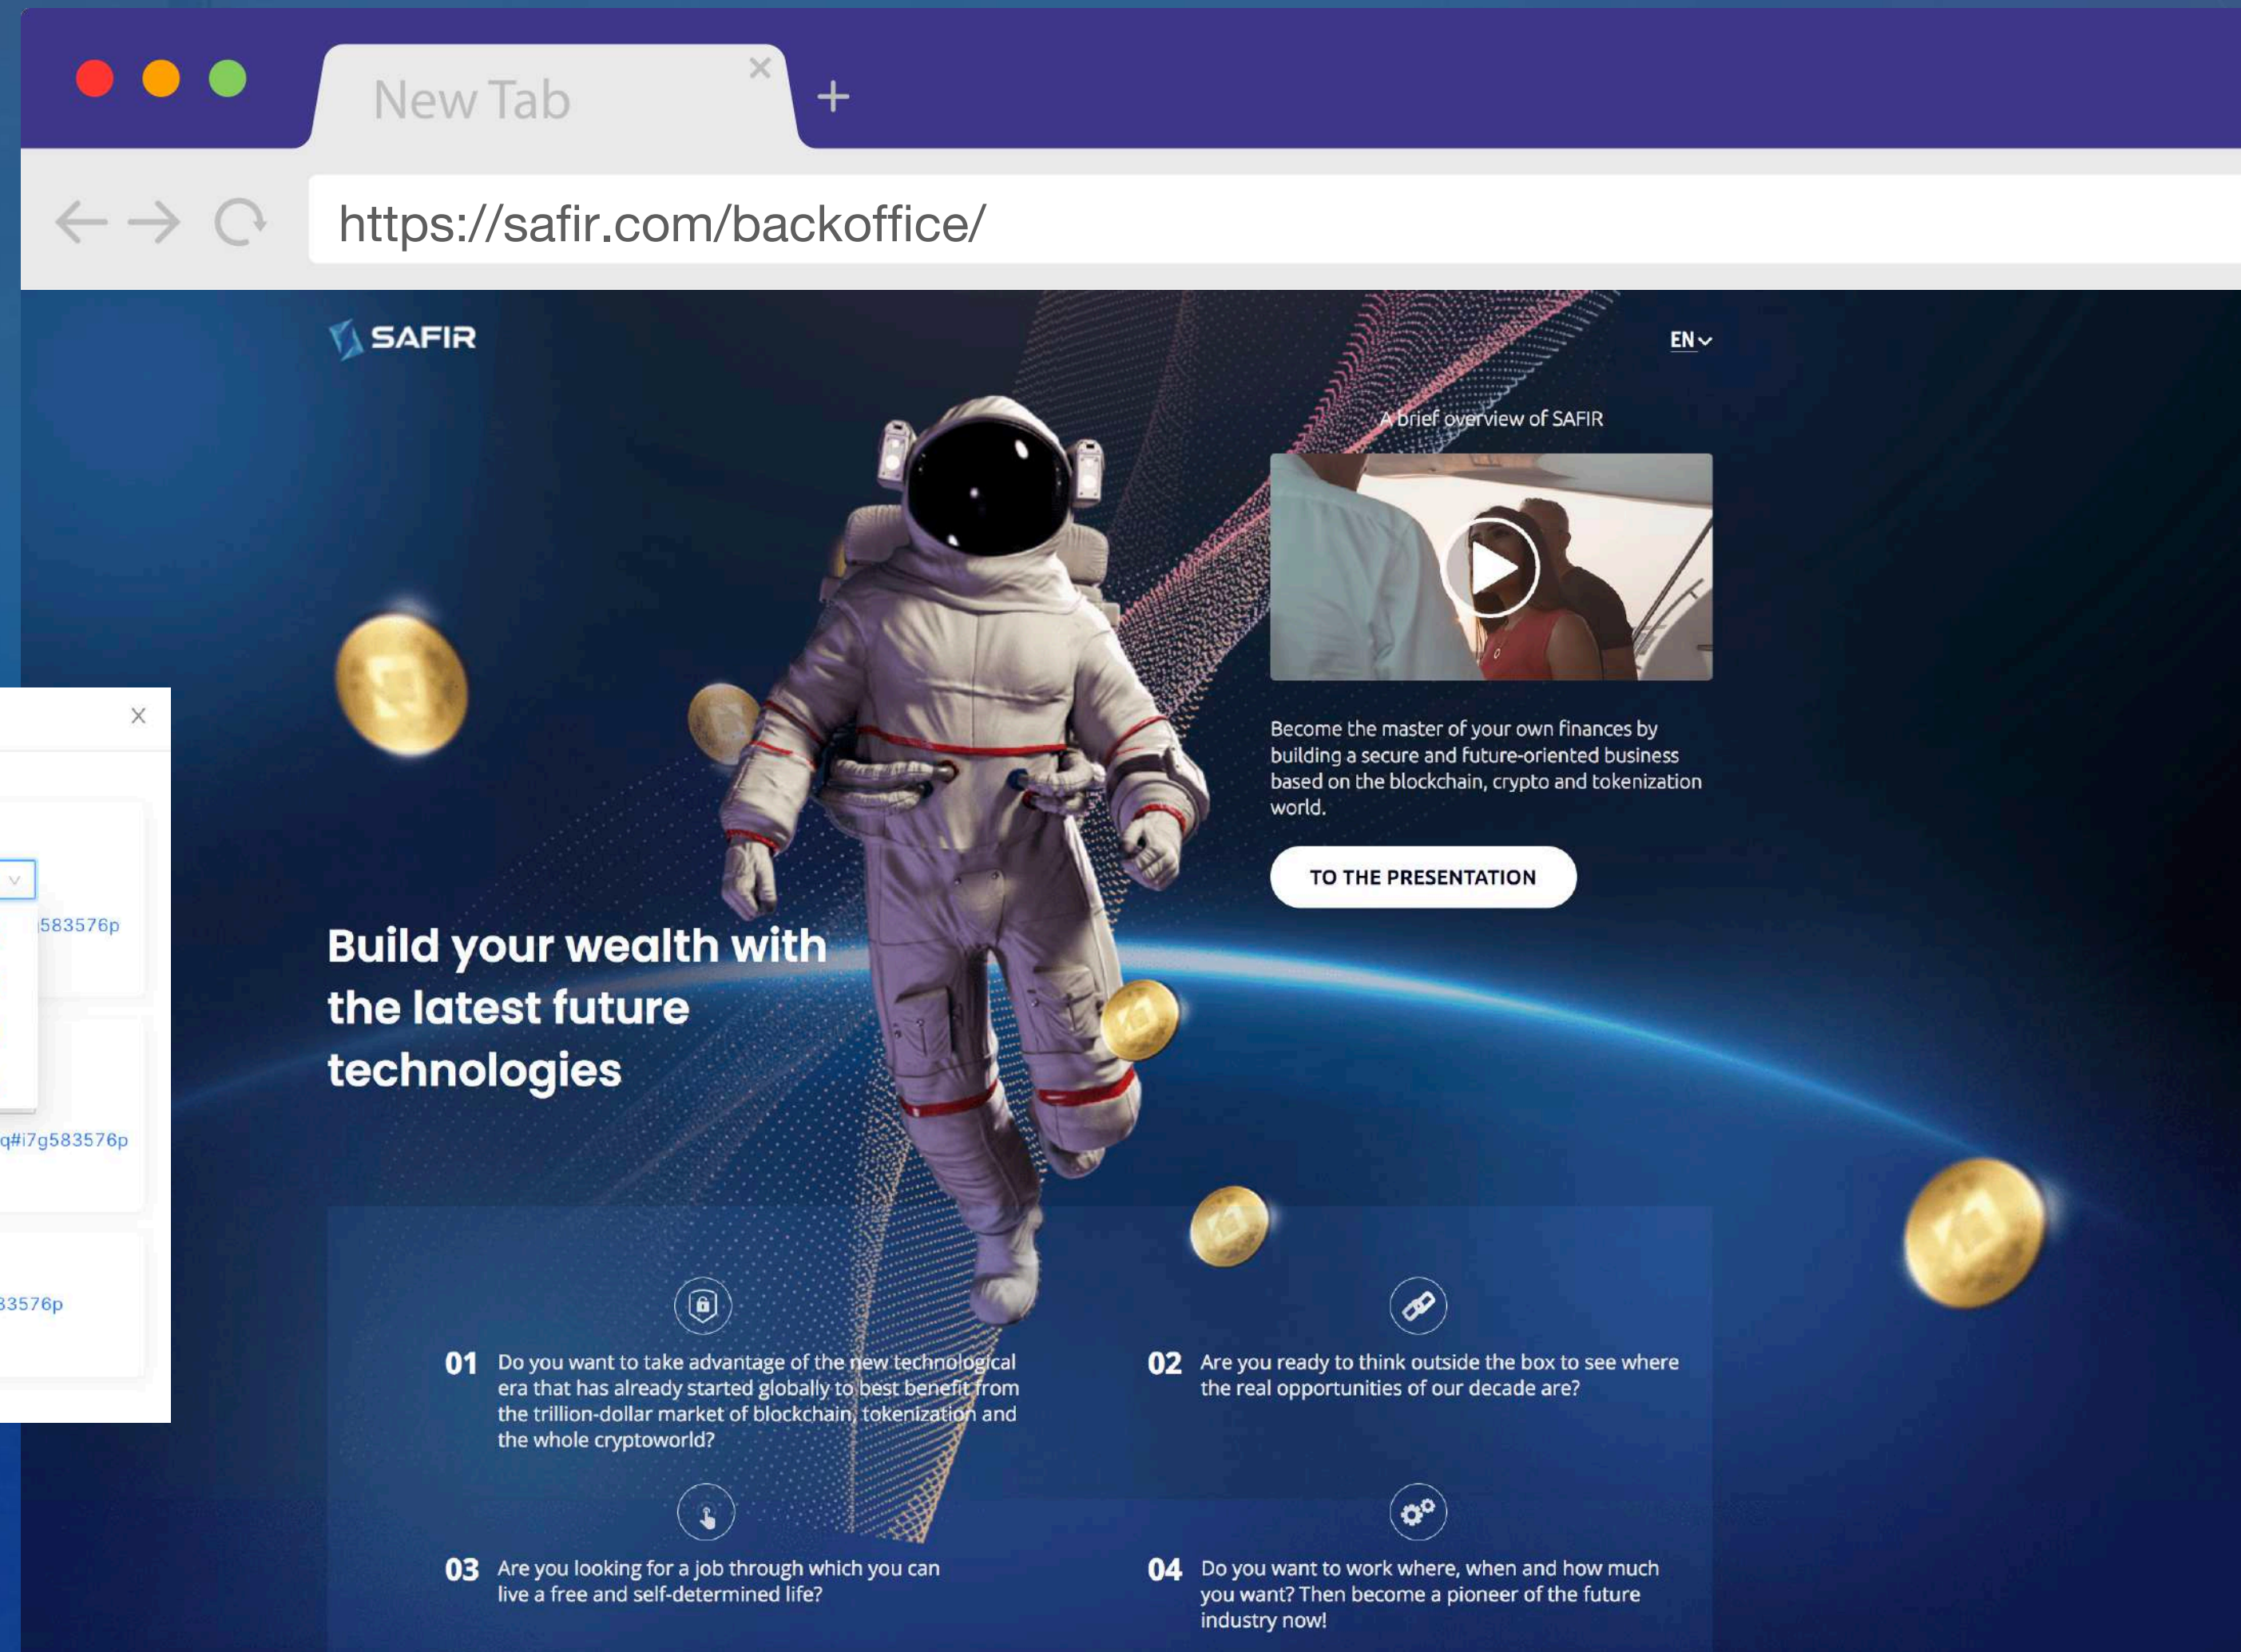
New Tab

https://safir.com/backoffice/

SAFIR

EN

A brief overview of SAFIR

Become the master of your own finances by building a secure and future-oriented business based on the blockchain, crypto and tokenization world.

TO THE PRESENTATION

Build your wealth with the latest future technologies

583576p

q#i7g583576p

33576p

01 Do you want to take advantage of the new technological era that has already started globally to best benefit from the trillion-dollar market of blockchain, tokenization and the whole cryptoworld?

02 Are you ready to think outside the box to see where the real opportunities of our decade are?

03 Are you looking for a job through which you can live a free and self-determined life?

04 Do you want to work where, when and how much you want? Then become a pioneer of the future industry now!